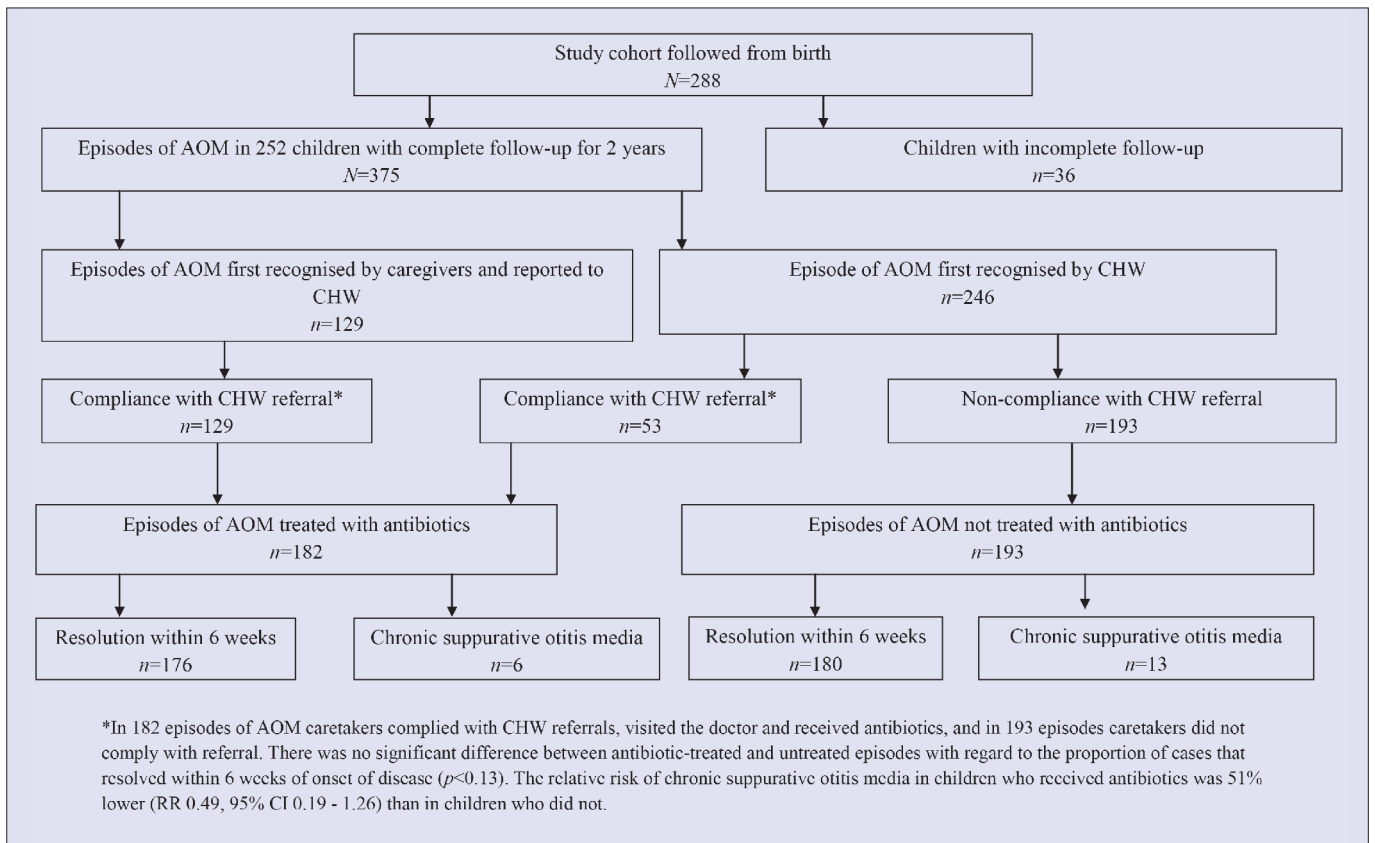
Study cohort followed from birth
$N$=288

Episodes of AOM in 252 children with complete follow-up for 2 years
$N$=375

Children with incomplete follow-up
$n$=36

Episodes of AOM first recognised by caregivers and reported to CHW
$n$=129

Episode of AOM first recognised by CHW
$n$=246

Compliance with CHW referral*
$n$=129

Compliance with CHW referral*
$n$=53

Non-compliance with CHW referral
$n$=193

Episodes of AOM treated with antibiotics
$n$=182

Episodes of AOM not treated with antibiotics
$n$=193

Resolution within 6 weeks
$n$=176

Chronic suppurative otitis media
$n$=6

Resolution within 6 weeks
$n$=180

Chronic suppurative otitis media
$n$=13

*In 182 episodes of AOM caretakers complied with CHW referrals, visited the doctor and received antibiotics, and in 193 episodes caretakers did not comply with referral. There was no significant difference between antibiotic-treated and untreated episodes with regard to the proportion of cases that resolved within 6 weeks of onset of disease ($p$<0.13). The relative risk of chronic suppurative otitis media in children who received antibiotics was 51% lower (RR 0.49, 95% CI 0.19 - 1.26) than in children who did not.